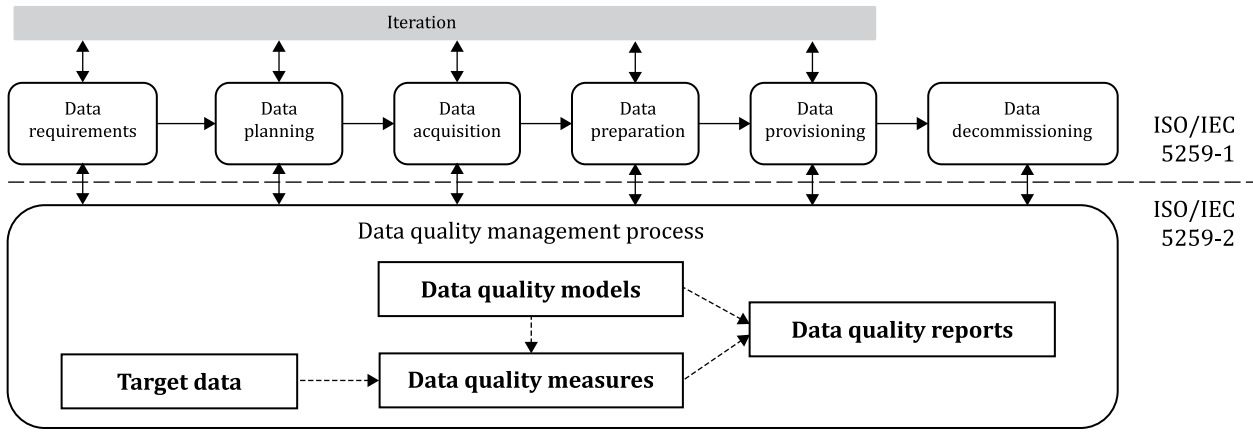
Iteration

Data requirements

Data planning

Data acquisition

Data preparation

Data provisioning

Data decommissioning

ISO/IEC 5259-1

ISO/IEC 5259-2

Data quality management process

Data quality models

Data quality reports

Target data

Data quality measures